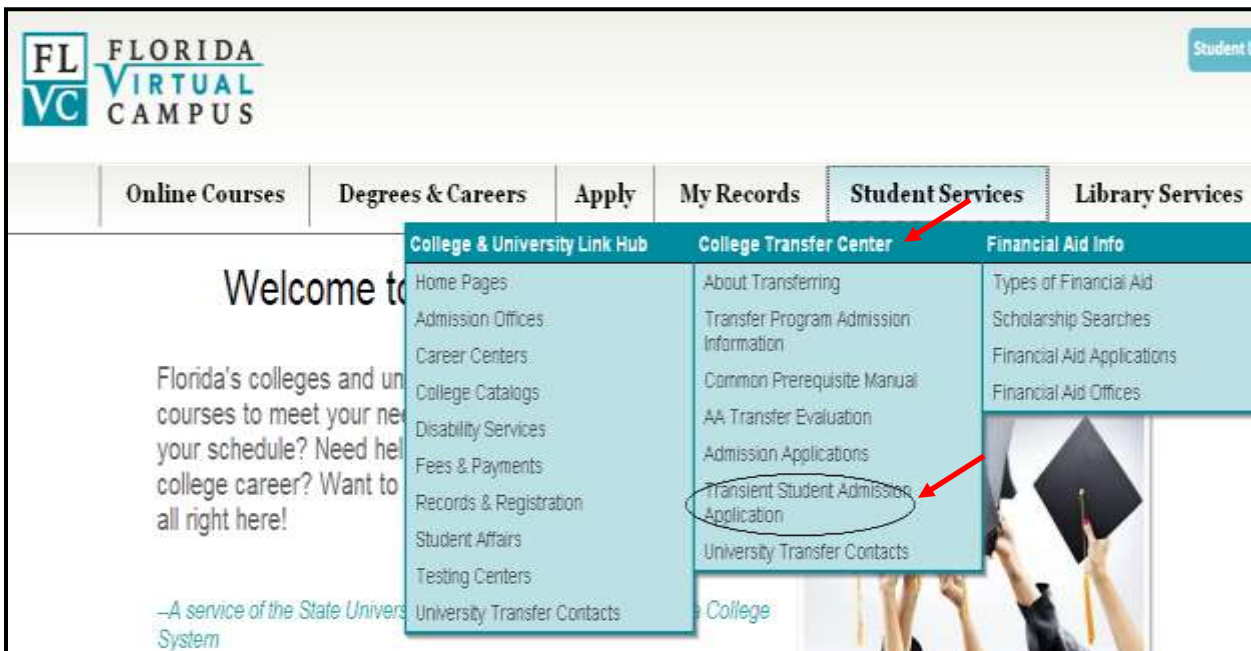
FL VC FLORIDA VIRTUAL CAMPUS

Student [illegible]

Online Courses | Degrees & Careers | Apply | My Records | Student Services | Library Services

College & University Link Hub
Home Pages
Admission Offices
Career Centers
College Catalogs
Disability Services
Fees & Payments
Records & Registration
Student Affairs
Testing Centers
University Transfer Contacts

College Transfer Center
About Transferring
Transfer Program Admission Information
Common Prerequisite Manual
AA Transfer Evaluation
Admission Applications
Transient Student Admission Application
University Transfer Contacts

Financial Aid Info
Types of Financial Aid
Scholarship Searches
Financial Aid Applications
Financial Aid Offices

Welcome to

Florida's colleges and un courses to meet your ne your schedule? Need hel college career? Want to all right here!

–A service of the State Univers College System